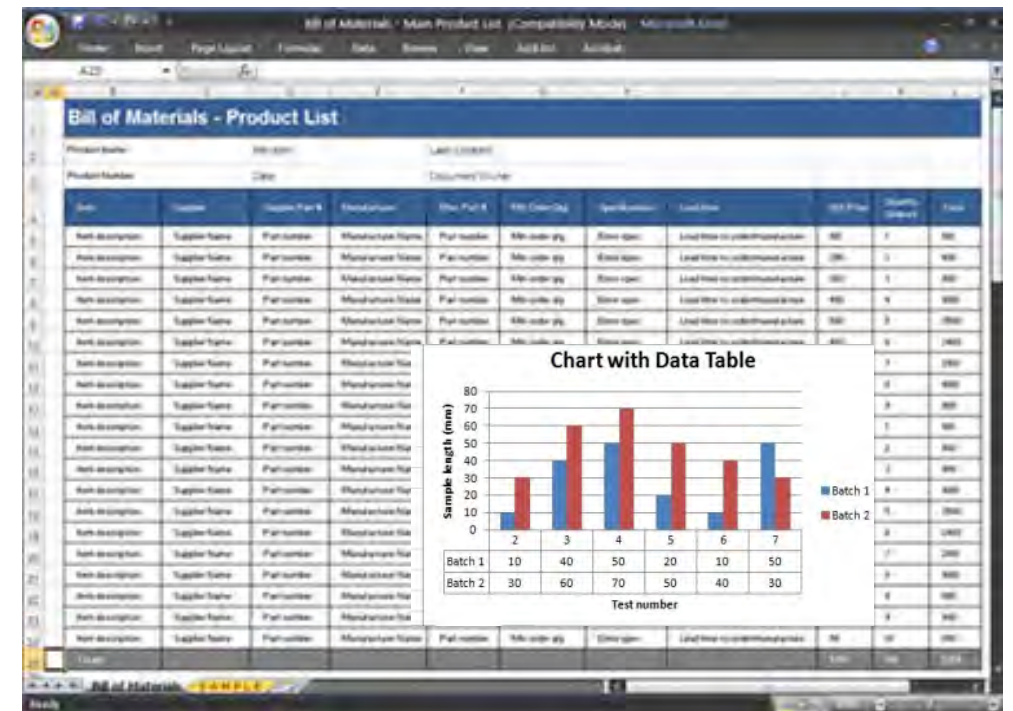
Bill of Materials - Main Product List [Compatibility Mode] - Microsoft Excel

Home Insert Page Layout Formulas Data Review View Add-Ins Acrobat

A23

Bill of Materials - Product List

Product Name: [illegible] Last Updated:
Product Number: Date: Document Number:

| Item | Supplier | Supplier Part # | Manufacturer | Mfgr. Part # | Min Order Qty | Specification | Lead time | Unit Price | Quantity Ordered | Total |
|---|---|---|---|---|---|---|---|---|---|---|
| Item description | Supplier Name | Part number | Manufacturer Name | Part number | Min order qty | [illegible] | Lead time to order/manufacture | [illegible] | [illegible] | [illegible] |

Chart with Data Table

Sample length (mm)

80
70
60
50
40
30
20
10
0

|  | 2 | 3 | 4 | 5 | 6 | 7 |
|---|---|---|---|---|---|---|
| Batch 1 | 10 | 40 | 50 | 20 | 10 | 50 |
| Batch 2 | 30 | 60 | 70 | 50 | 40 | 30 |

Test number

Batch 1
Batch 2

Totals

Bill of Materials SAMPLE

Ready